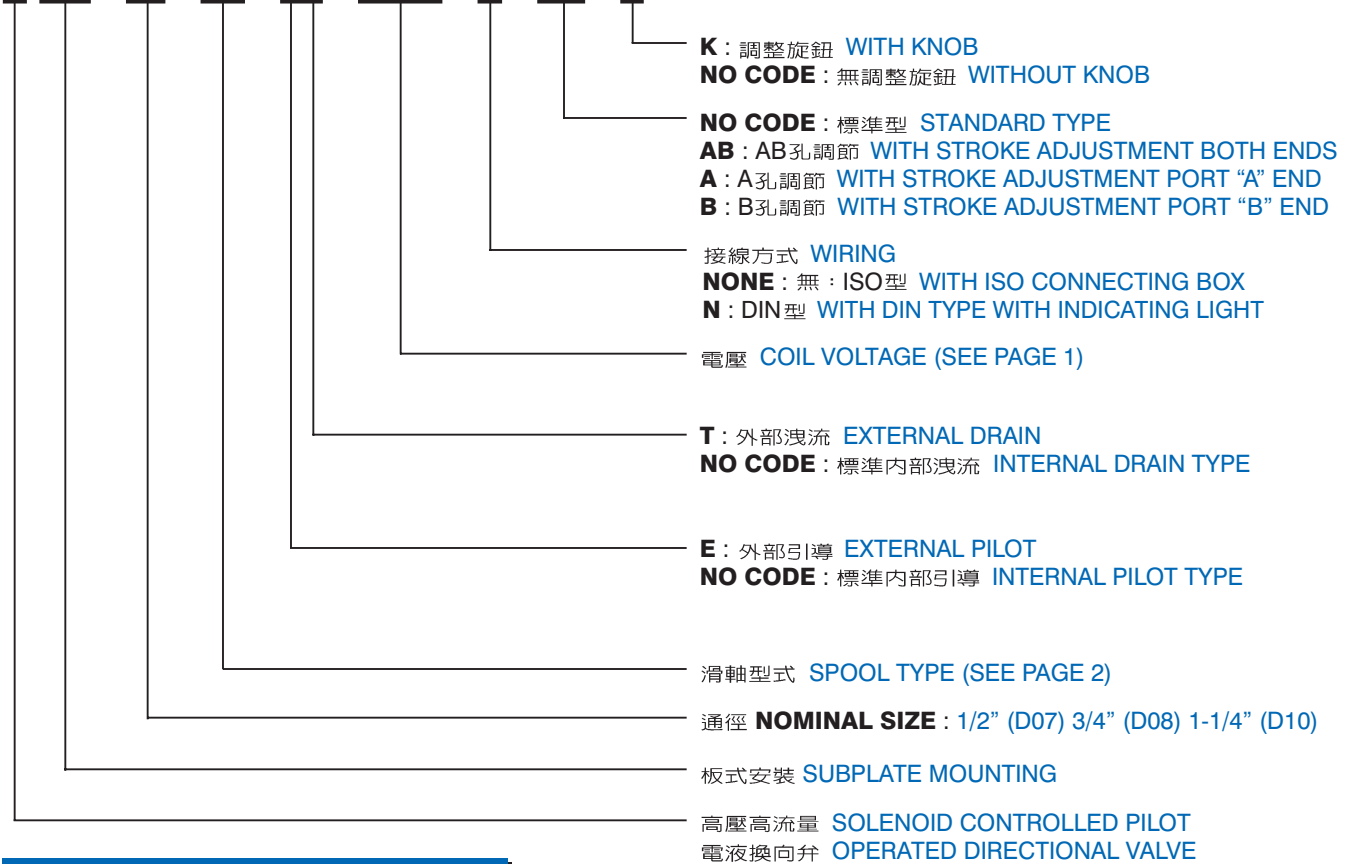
K : 調整旋鈕 WITH KNOB
NO CODE : 無調整旋鈕 WITHOUT KNOB

NO CODE : 標準型 STANDARD TYPE
AB : AB孔調節 WITH STROKE ADJUSTMENT BOTH ENDS
A : A孔調節 WITH STROKE ADJUSTMENT PORT “A” END
B : B孔調節 WITH STROKE ADJUSTMENT PORT “B” END

接線方式 WIRING
NONE : 無 : ISO型 WITH ISO CONNECTING BOX
N : DIN型 WITH DIN TYPE WITH INDICATING LIGHT

電壓 COIL VOLTAGE (SEE PAGE 1)

T : 外部洩流 EXTERNAL DRAIN
NO CODE : 標準內部洩流 INTERNAL DRAIN TYPE

E : 外部引導 EXTERNAL PILOT
NO CODE : 標準內部引導 INTERNAL PILOT TYPE

滑軸型式 SPOOL TYPE (SEE PAGE 2)

通徑 NOMINAL SIZE : 1/2” (D07) 3/4” (D08) 1-1/4” (D10)

板式安裝 SUBPLATE MOUNTING

高壓高流量 SOLENOID CONTROLLED PILOT
電液換向弁 OPERATED DIRECTIONAL VALVE